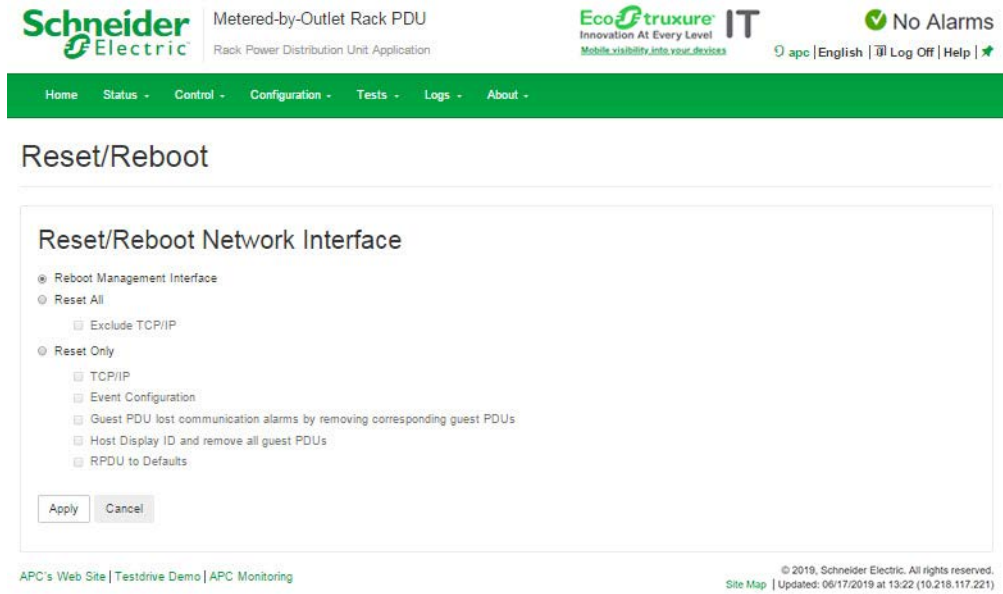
Schneider Electric

Metered-by-Outlet Rack PDU
Rack Power Distribution Unit Application

EcoStruxure IT
Innovation At Every Level
Mobile visibility into your devices

No Alarms

apc | English | Log Off | Help |

Home Status Control Configuration Tests Logs About

Reset/Reboot

Reset/Reboot Network Interface

Reboot Management Interface
Reset All
Exclude TCP/IP
Reset Only
TCP/IP
Event Configuration
Guest PDU lost communication alarms by removing corresponding guest PDUs
Host Display ID and remove all guest PDUs
RPDU to Defaults

Apply Cancel

APC's Web Site | Testdrive Demo | APC Monitoring

© 2019, Schneider Electric. All rights reserved.
Site Map | Updated: 06/17/2019 at 13:22 (10.218.117.221)